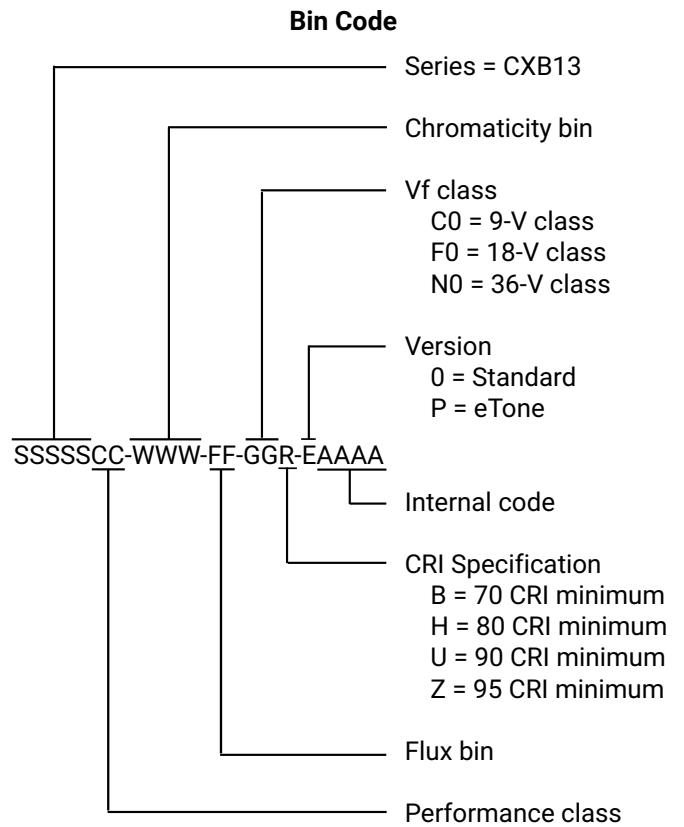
**Bin Code**

Series = CXB13

Chromaticity bin

Vf class
C0 = 9-V class
F0 = 18-V class
N0 = 36-V class

Version
0 = Standard
P = eTone

SSSSSCC-WWW-FF-GGR-EAAAA

Internal code

CRI Specification
B = 70 CRI minimum
H = 80 CRI minimum
U = 90 CRI minimum
Z = 95 CRI minimum

Flux bin

Performance class